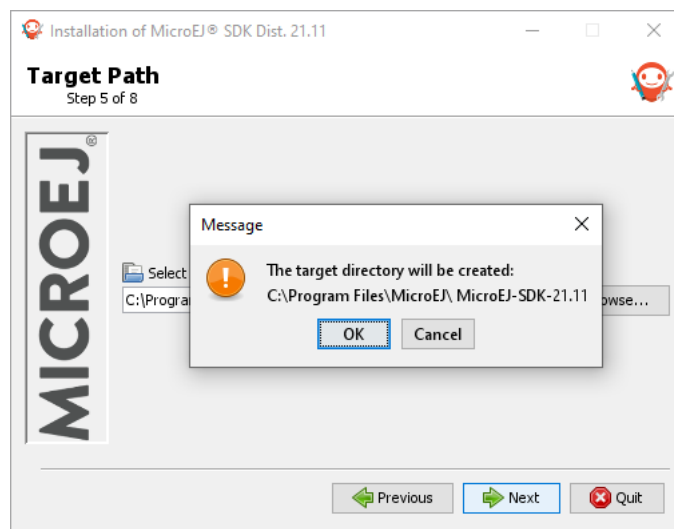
Installation of MicroEJ® SDK Dist. 21.11

Target Path
Step 5 of 8

MICROEJ®

Select
C:\Progra

owse...

Message

The target directory will be created:
C:\Program Files\MicroEJ\ MicroEJ-SDK-21.11

OK Cancel

Previous Next Quit